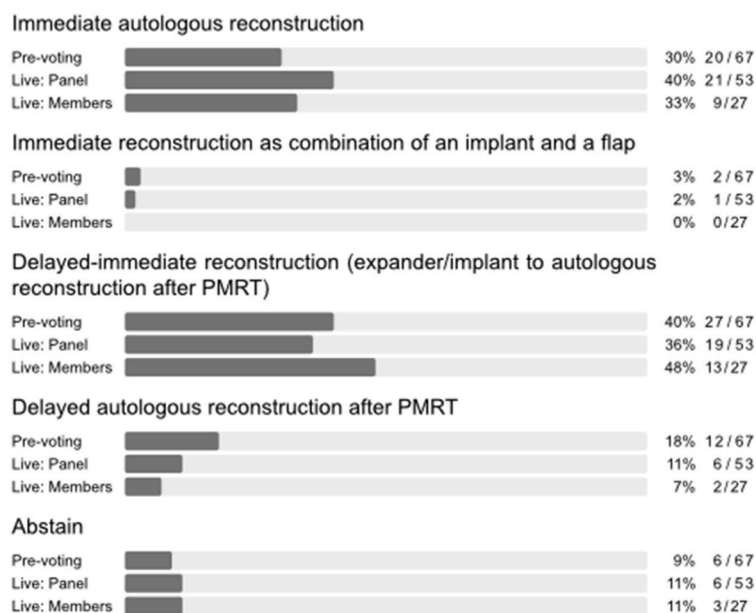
Immediate autologous reconstruction

Pre-voting 30% 20 / 67
Live: Panel 40% 21 / 53
Live: Members 33% 9 / 27

Immediate reconstruction as combination of an implant and a flap

Pre-voting 3% 2 / 67
Live: Panel 2% 1 / 53
Live: Members 0% 0 / 27

Delayed-immediate reconstruction (expander/implant to autologous reconstruction after PMRT)

Pre-voting 40% 27 / 67
Live: Panel 36% 19 / 53
Live: Members 48% 13 / 27

Delayed autologous reconstruction after PMRT

Pre-voting 18% 12 / 67
Live: Panel 11% 6 / 53
Live: Members 7% 2 / 27

Abstain

Pre-voting 9% 6 / 67
Live: Panel 11% 6 / 53
Live: Members 11% 3 / 27